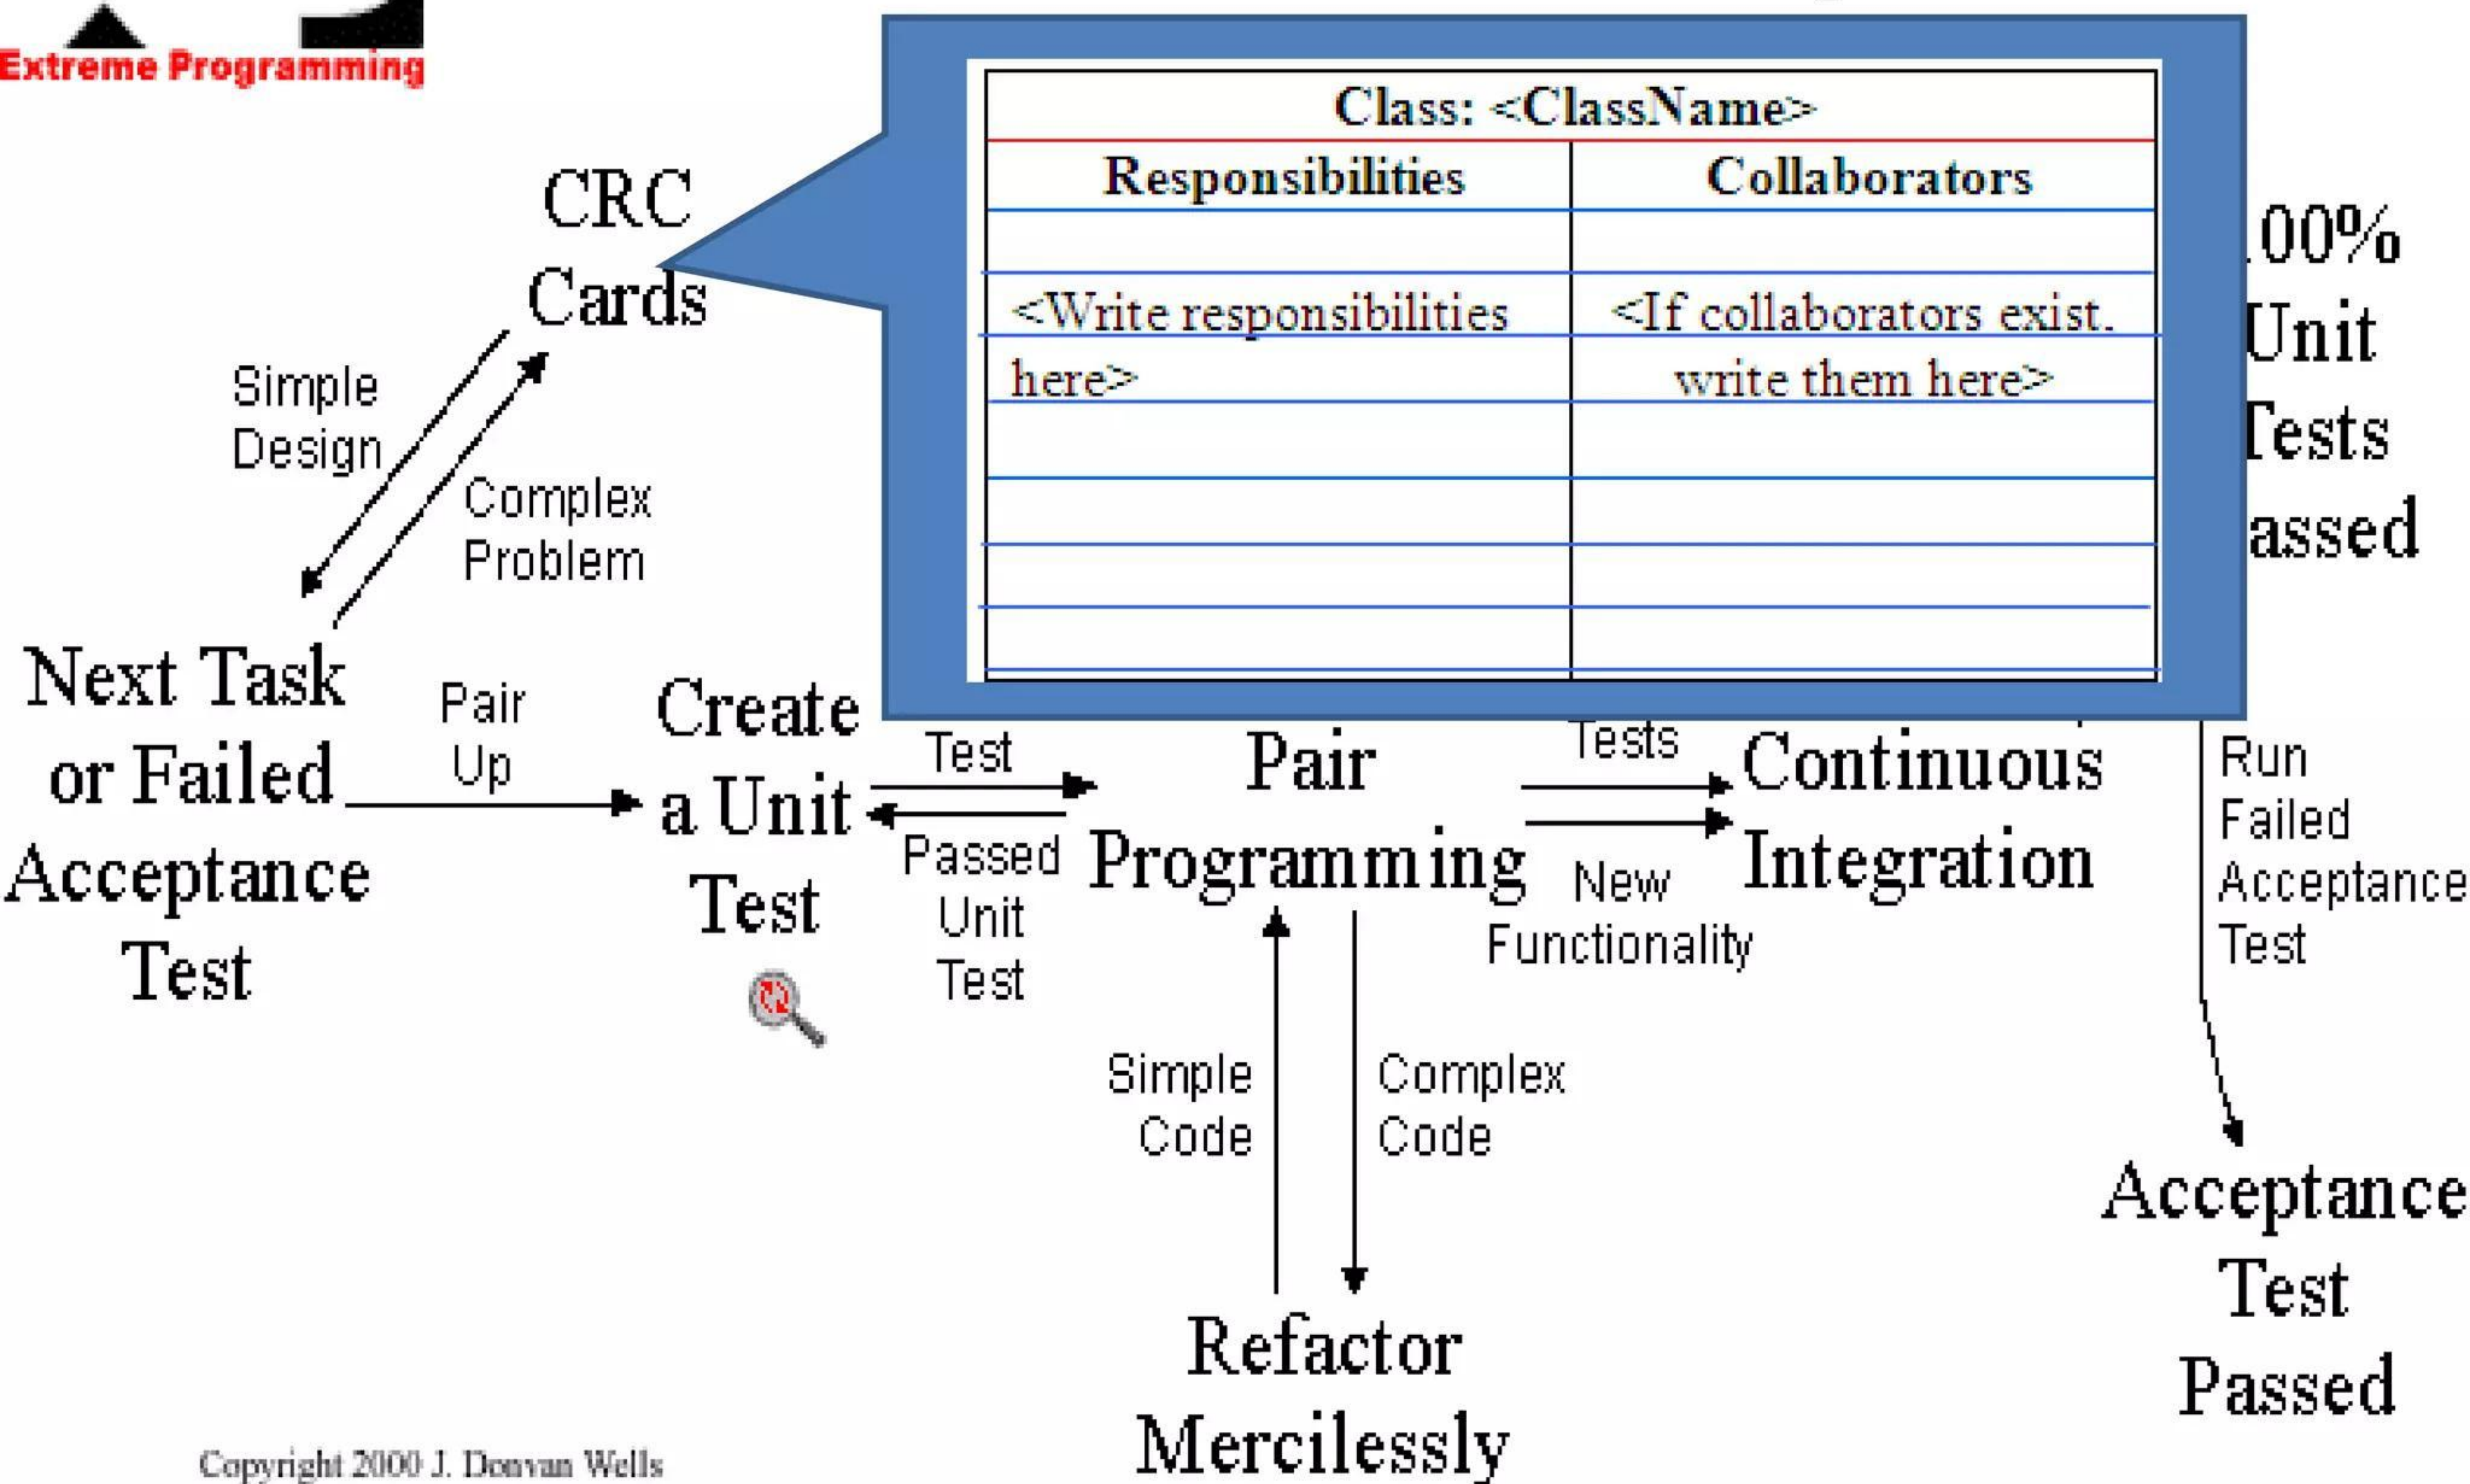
Extreme Programming

CRC Cards

| Class: <ClassName> | |
|---|---|
| Responsibilities | Collaborators |
| | |
| <Write responsibilities here> | <If collaborators exist, write them here> |
| | |
| | |
| | |
| | |

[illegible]00% Unit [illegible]ests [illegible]assed

Simple Design

Complex Problem

Next Task or Failed Acceptance Test

Pair Up

Create a Unit Test

Test

Passed Unit Test

Pair Programming

Tests

New Functionality

Continuous Integration

Run Failed Acceptance Test

Simple Code

Complex Code

Refactor Mercilessly

Acceptance Test Passed

Copyright 2000 J. Donvan Wells